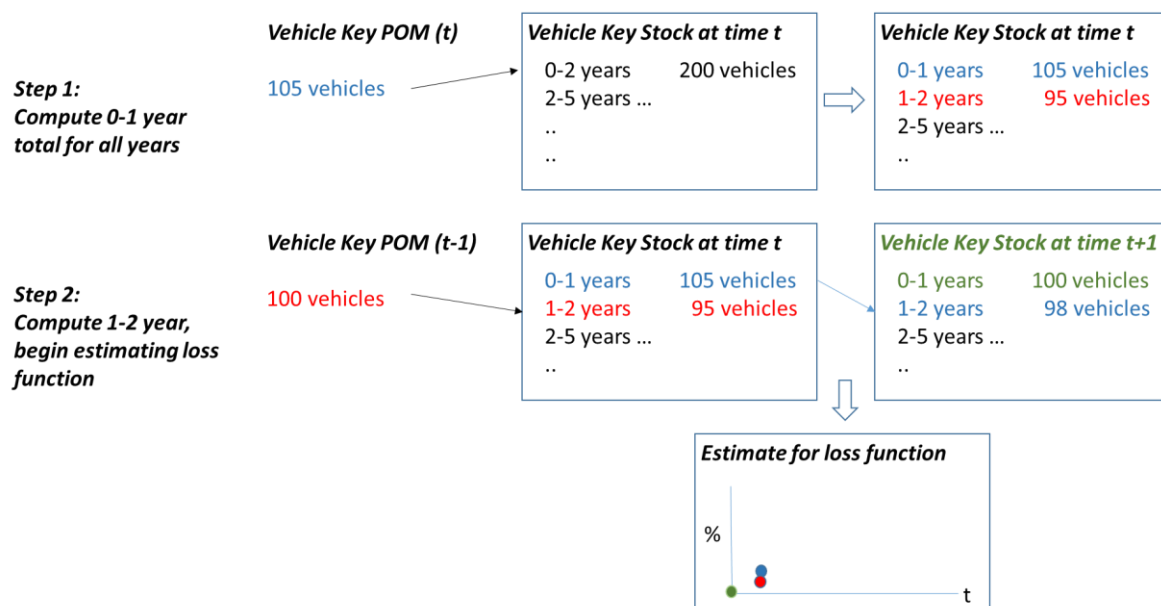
Step 1:
Compute 0-1 year total for all years

Vehicle Key POM (t)

105 vehicles

Vehicle Key Stock at time t
0-2 years 200 vehicles
2-5 years …
..
..

Vehicle Key Stock at time t
0-1 years 105 vehicles
1-2 years 95 vehicles
2-5 years …
..

Step 2:
Compute 1-2 year, begin estimating loss function

Vehicle Key POM (t-1)

100 vehicles

Vehicle Key Stock at time t
0-1 years 105 vehicles
1-2 years 95 vehicles
2-5 years …
..

Vehicle Key Stock at time t+1
0-1 years 100 vehicles
1-2 years 98 vehicles
2-5 years …
..

Estimate for loss function
%
t